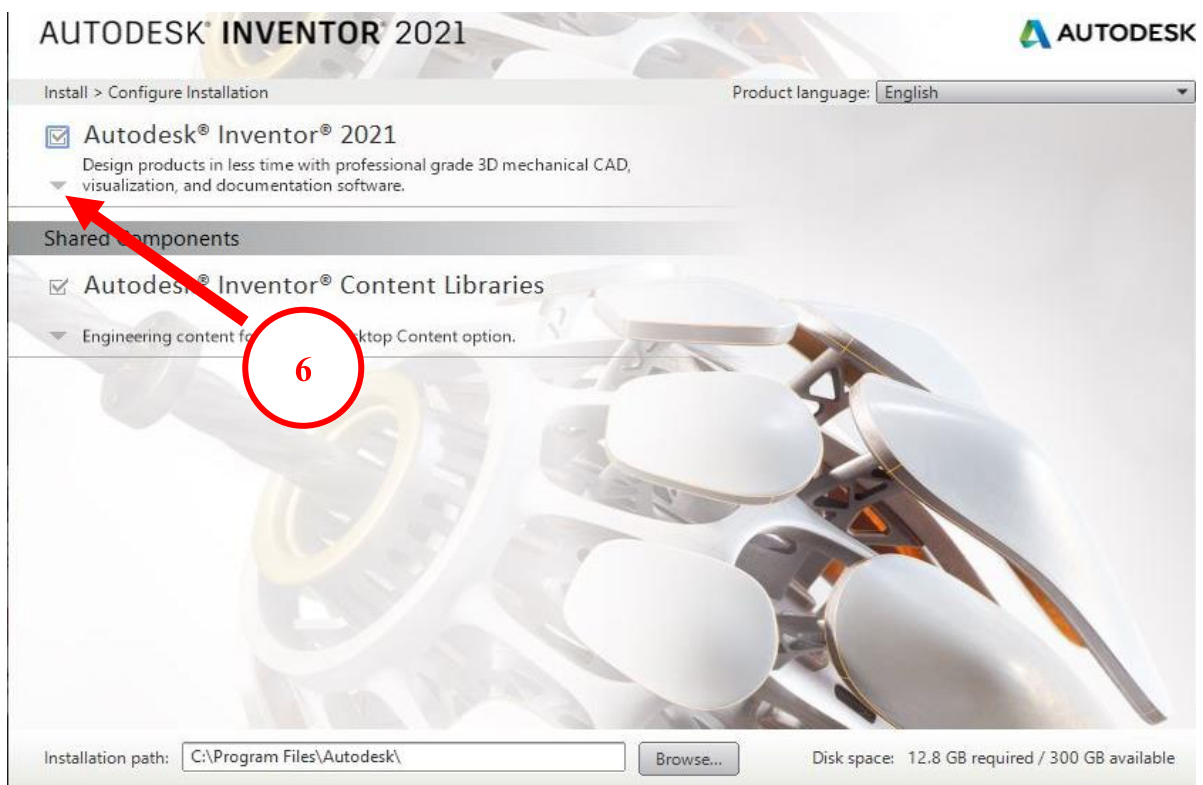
AUTODESK® INVENTOR® 2021

AUTODESK

Install > Configure Installation

Product language: English

Autodesk® Inventor® 2021

Design products in less time with professional grade 3D mechanical CAD, visualization, and documentation software.

Shared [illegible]omponents

Autodes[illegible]® Inventor® Content Libraries

Engineering content fo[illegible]ktop Content option.

6

Installation path: C:\Program Files\Autodesk\

Browse...

Disk space: 12.8 GB required / 300 GB available